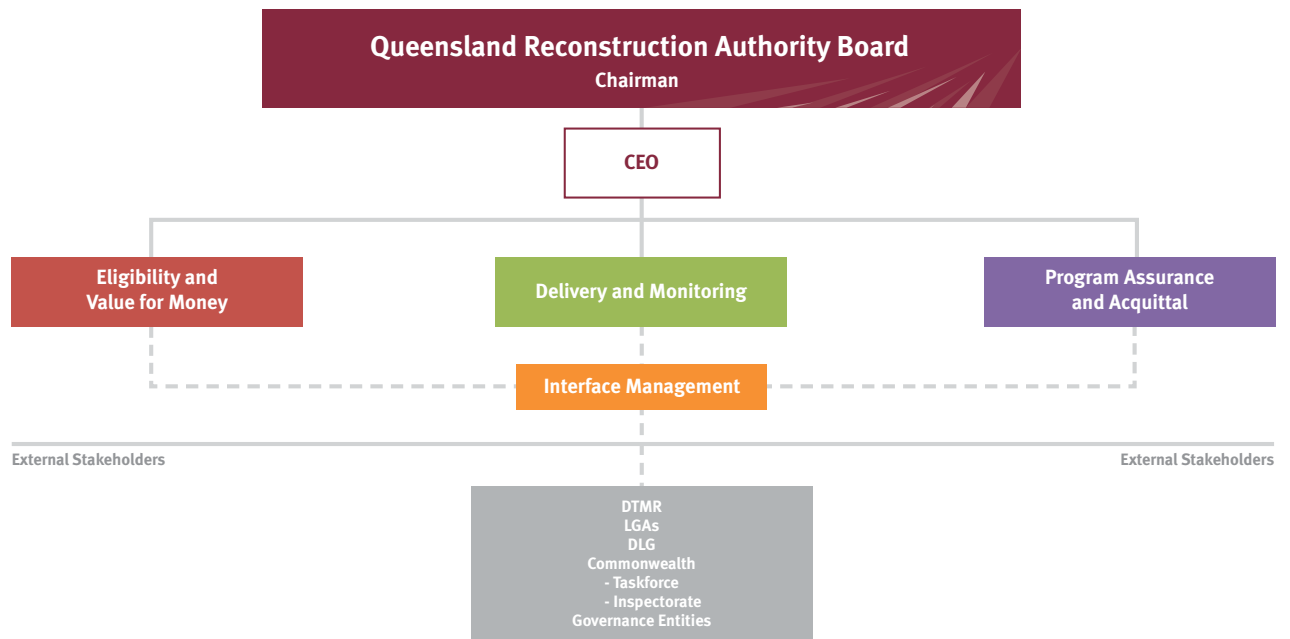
Queensland Reconstruction Authority Board
Chairman

CEO

Eligibility and Value for Money

Delivery and Monitoring

Program Assurance and Acquittal

Interface Management

External Stakeholders

External Stakeholders

DTMR
LGAs
DLG
Commonwealth
- Taskforce
- Inspectorate
Governance Entities